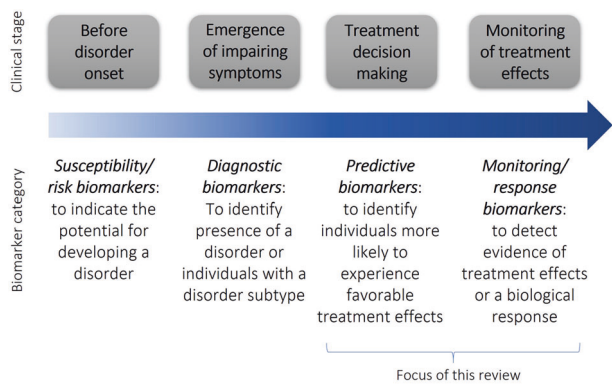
Clinical stage

Before disorder onset

Emergence of impairing symptoms

Treatment decision making

Monitoring of treatment effects

Biomarker category

*Susceptibility/ risk biomarkers*: to indicate the potential for developing a disorder

*Diagnostic biomarkers*: To identify presence of a disorder or individuals with a disorder subtype

*Predictive biomarkers*: to identify individuals more likely to experience favorable treatment effects

*Monitoring/ response biomarkers*: to detect evidence of treatment effects or a biological response

Focus of this review